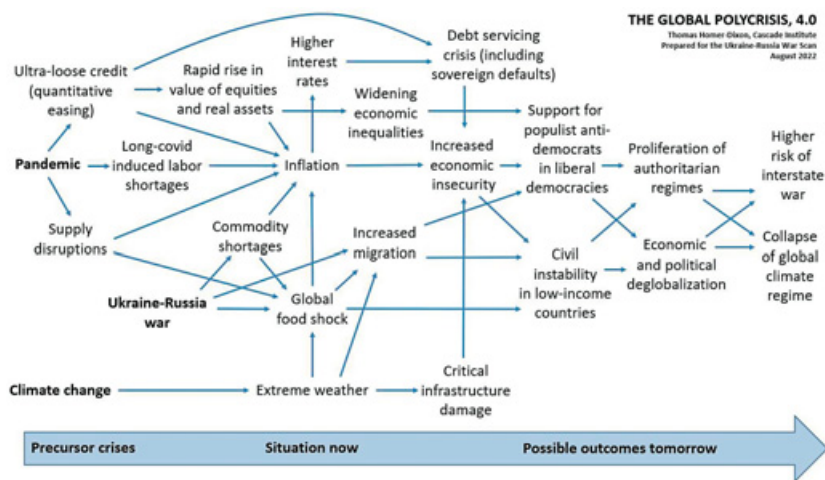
THE GLOBAL POLYCRISIS, 4.0
Thomas Homer-Dixon, Cascade Institute
Prepared for the Ukraine-Russia War Scan
August 2022

Ultra-loose credit (quantitative easing)

Rapid rise in value of equities and real assets

Higher interest rates

Debt servicing crisis (including sovereign defaults)

Widening economic inequalities

Support for populist anti-democrats in liberal democracies

Pandemic

Long-covid induced labor shortages

Inflation

Increased economic insecurity

Proliferation of authoritarian regimes

Higher risk of interstate war

Supply disruptions

Commodity shortages

Increased migration

Civil instability in low-income countries

Economic and political deglobalization

Collapse of global climate regime

Ukraine-Russia war

Global food shock

Climate change

Extreme weather

Critical infrastructure damage

Precursor crises

Situation now

Possible outcomes tomorrow